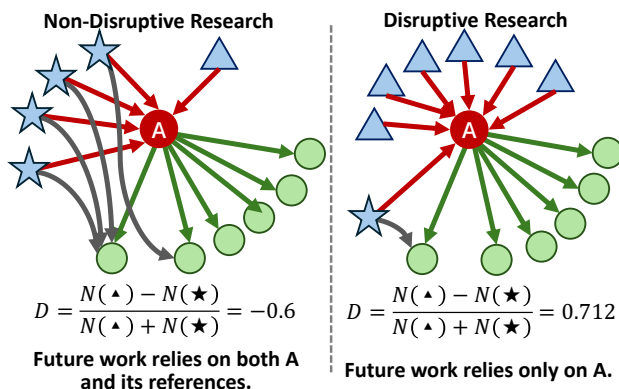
Non-Disruptive Research

A

$D = \frac{N(▲) - N(★)}{N(▲) + N(★)} = -0.6$

Future work relies on both A and its references.

Disruptive Research

A

$D = \frac{N(▲) - N(★)}{N(▲) + N(★)} = 0.712$

Future work relies only on A.